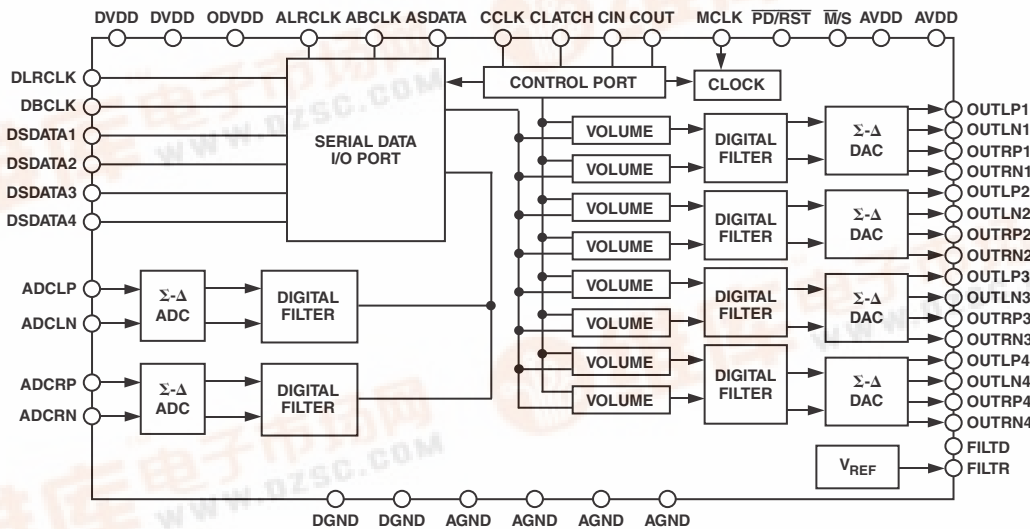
DVDD DVDD ODVDD ALRCLK ABCLK ASDATA CCLK CLATCH CIN COUT MCLK $\overline{PD/RST}$ $\overline{M}/S$ AVDD AVDD

DLRCLK
DBCLK
DSDATA1
DSDATA2
DSDATA3
DSDATA4

SERIAL DATA I/O PORT

CONTROL PORT

CLOCK

ADCLP
ADCLN

Σ-Δ ADC

DIGITAL FILTER

ADCRP
ADCRN

Σ-Δ ADC

DIGITAL FILTER

VOLUME
VOLUME
DIGITAL FILTER
Σ-Δ DAC

VOLUME
VOLUME
DIGITAL FILTER
Σ-Δ DAC

VOLUME
VOLUME
DIGITAL FILTER
Σ-Δ DAC

VOLUME
VOLUME
DIGITAL FILTER
Σ-Δ DAC

OUTLP1
OUTLN1
OUTRP1
OUTRN1
OUTLP2
OUTLN2
OUTRP2
OUTRN2
OUTLP3
OUTLN3
OUTRP3
OUTRN3
OUTLP4
OUTLN4
OUTRP4
OUTRN4
FILTD
FILTR

$V_{REF}$

DGND DGND AGND AGND AGND AGND

www.dzsc.com
www.dzsc.com